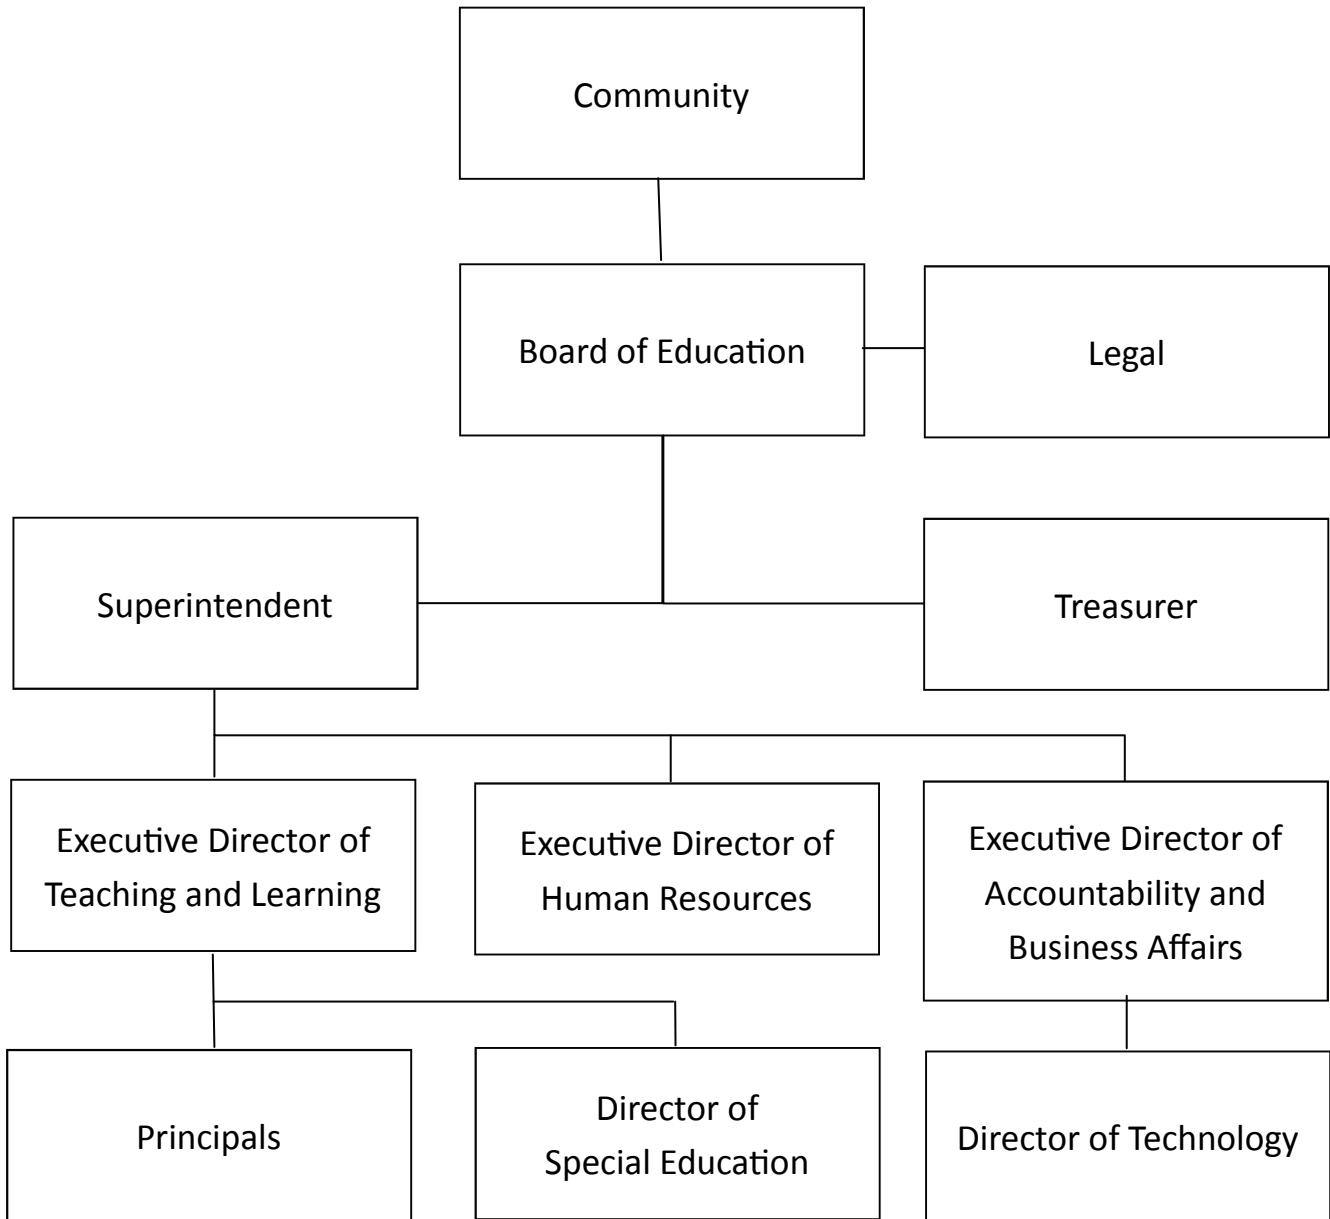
Community

Board of Education

Legal

Superintendent

Treasurer

Executive Director of Teaching and Learning

Executive Director of Human Resources

Executive Director of Accountability and Business Affairs

Principals

Director of Special Education

Director of Technology